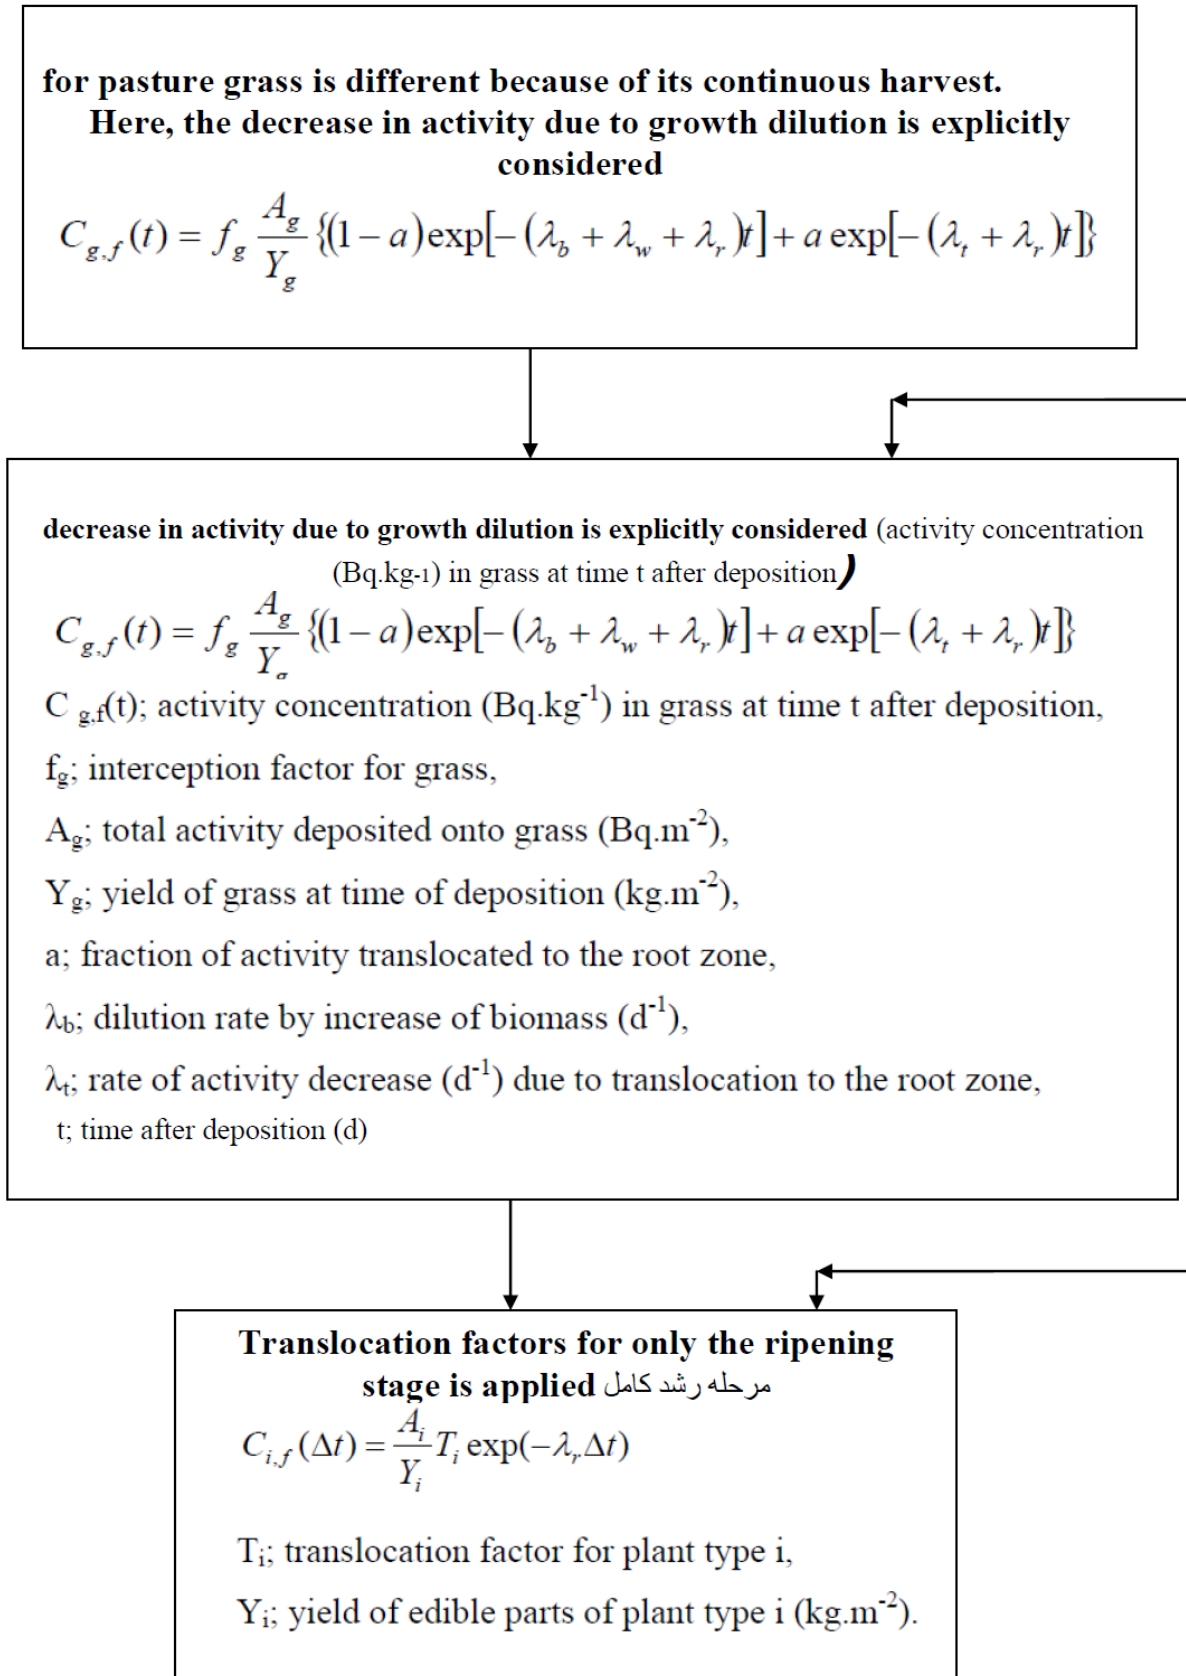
for pasture grass is different because of its continuous harvest. Here, the decrease in activity due to growth dilution is explicitly considered

$C_{g,f}(t) = f_g \frac{A_g}{Y_g} \{(1-a)\exp[-(\lambda_b + \lambda_w + \lambda_r)t] + a\exp[-(\lambda_t + \lambda_r)t]\}$

decrease in activity due to growth dilution is explicitly considered (activity concentration (Bq.kg-1) in grass at time t after deposition)

$C_{g,f}(t) = f_g \frac{A_g}{Y_g} \{(1-a)\exp[-(\lambda_b + \lambda_w + \lambda_r)t] + a\exp[-(\lambda_t + \lambda_r)t]\}$

C $_{g,f}$(t); activity concentration (Bq.kg$^{-1}$) in grass at time t after deposition,

f$_g$; interception factor for grass,

A$_g$; total activity deposited onto grass (Bq.m$^{-2}$),

Y$_g$; yield of grass at time of deposition (kg.m$^{-2}$),

a; fraction of activity translocated to the root zone,

$\lambda_b$; dilution rate by increase of biomass (d$^{-1}$),

$\lambda_t$; rate of activity decrease (d$^{-1}$) due to translocation to the root zone,

t; time after deposition (d)

Translocation factors for only the ripening stage is applied مرحله رشد کامل

$C_{i,f}(\Delta t) = \frac{A_i}{Y_i} T_i \exp(-\lambda_r \Delta t)$

T$_i$; translocation factor for plant type i,

Y$_i$; yield of edible parts of plant type i (kg.m$^{-2}$).